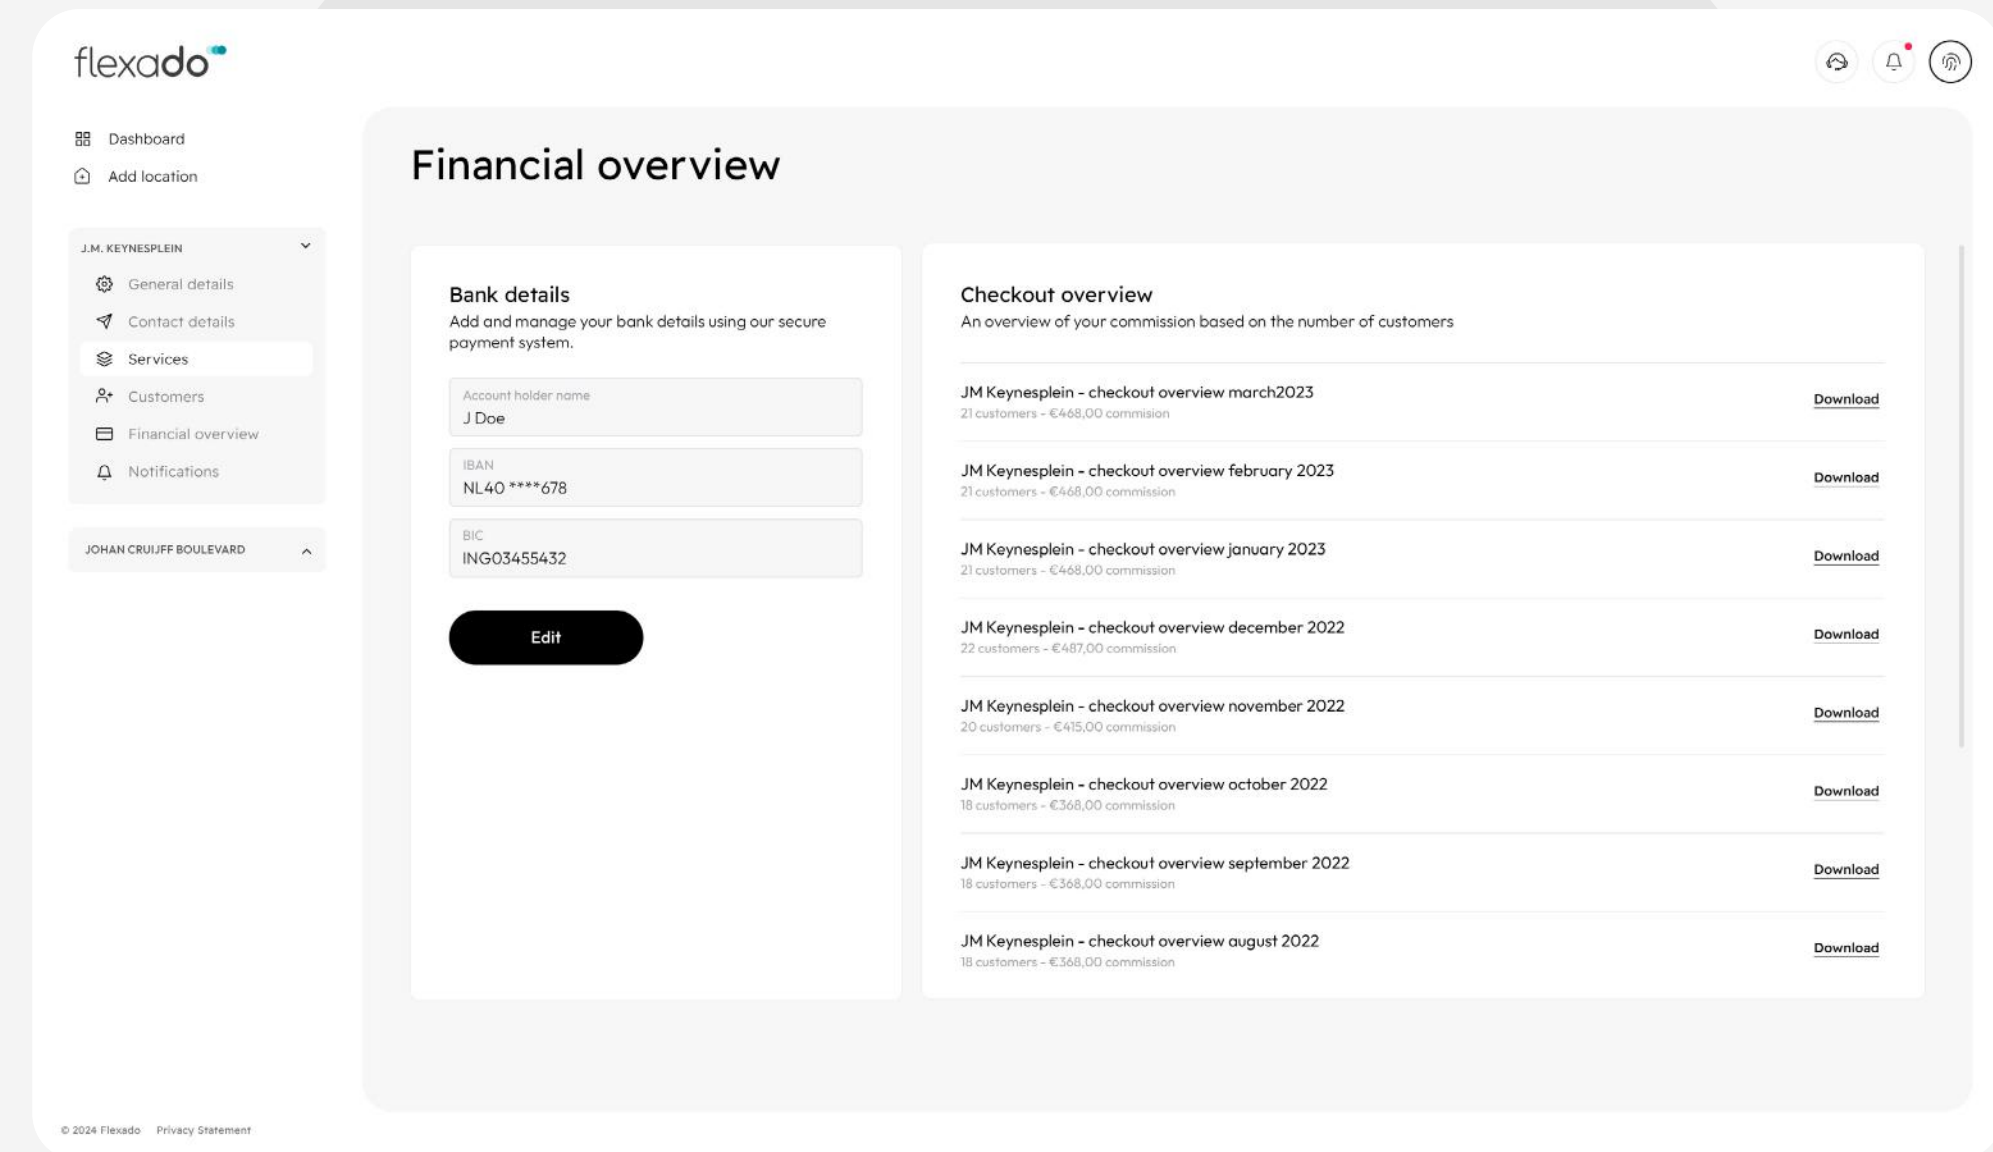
flexado

Dashboard
Add location

J.M. KEYNESPLEIN
General details
Contact details
Services
Customers
Financial overview
Notifications

JOHAN CRUIJFF BOULEVARD

Financial overview

Bank details
Add and manage your bank details using our secure payment system.

Account holder name
J Doe

IBAN
NL40 ****678

BIC
ING03455432

Edit

Checkout overview
An overview of your commission based on the number of customers

JM Keynesplein - checkout overview march2023
21 customers - €468,00 commision
Download

JM Keynesplein - checkout overview february 2023
21 customers - €468,00 commission
Download

JM Keynesplein - checkout overview january 2023
21 customers - €468,00 commission
Download

JM Keynesplein - checkout overview december 2022
22 customers - €487,00 commission
Download

JM Keynesplein - checkout overview november 2022
20 customers - €415,00 commission
Download

JM Keynesplein - checkout overview october 2022
18 customers - €368,00 commission
Download

JM Keynesplein - checkout overview september 2022
18 customers - €368,00 commission
Download

JM Keynesplein - checkout overview august 2022
18 customers - €368,00 commission
Download

© 2024 Flexado   Privacy Statement